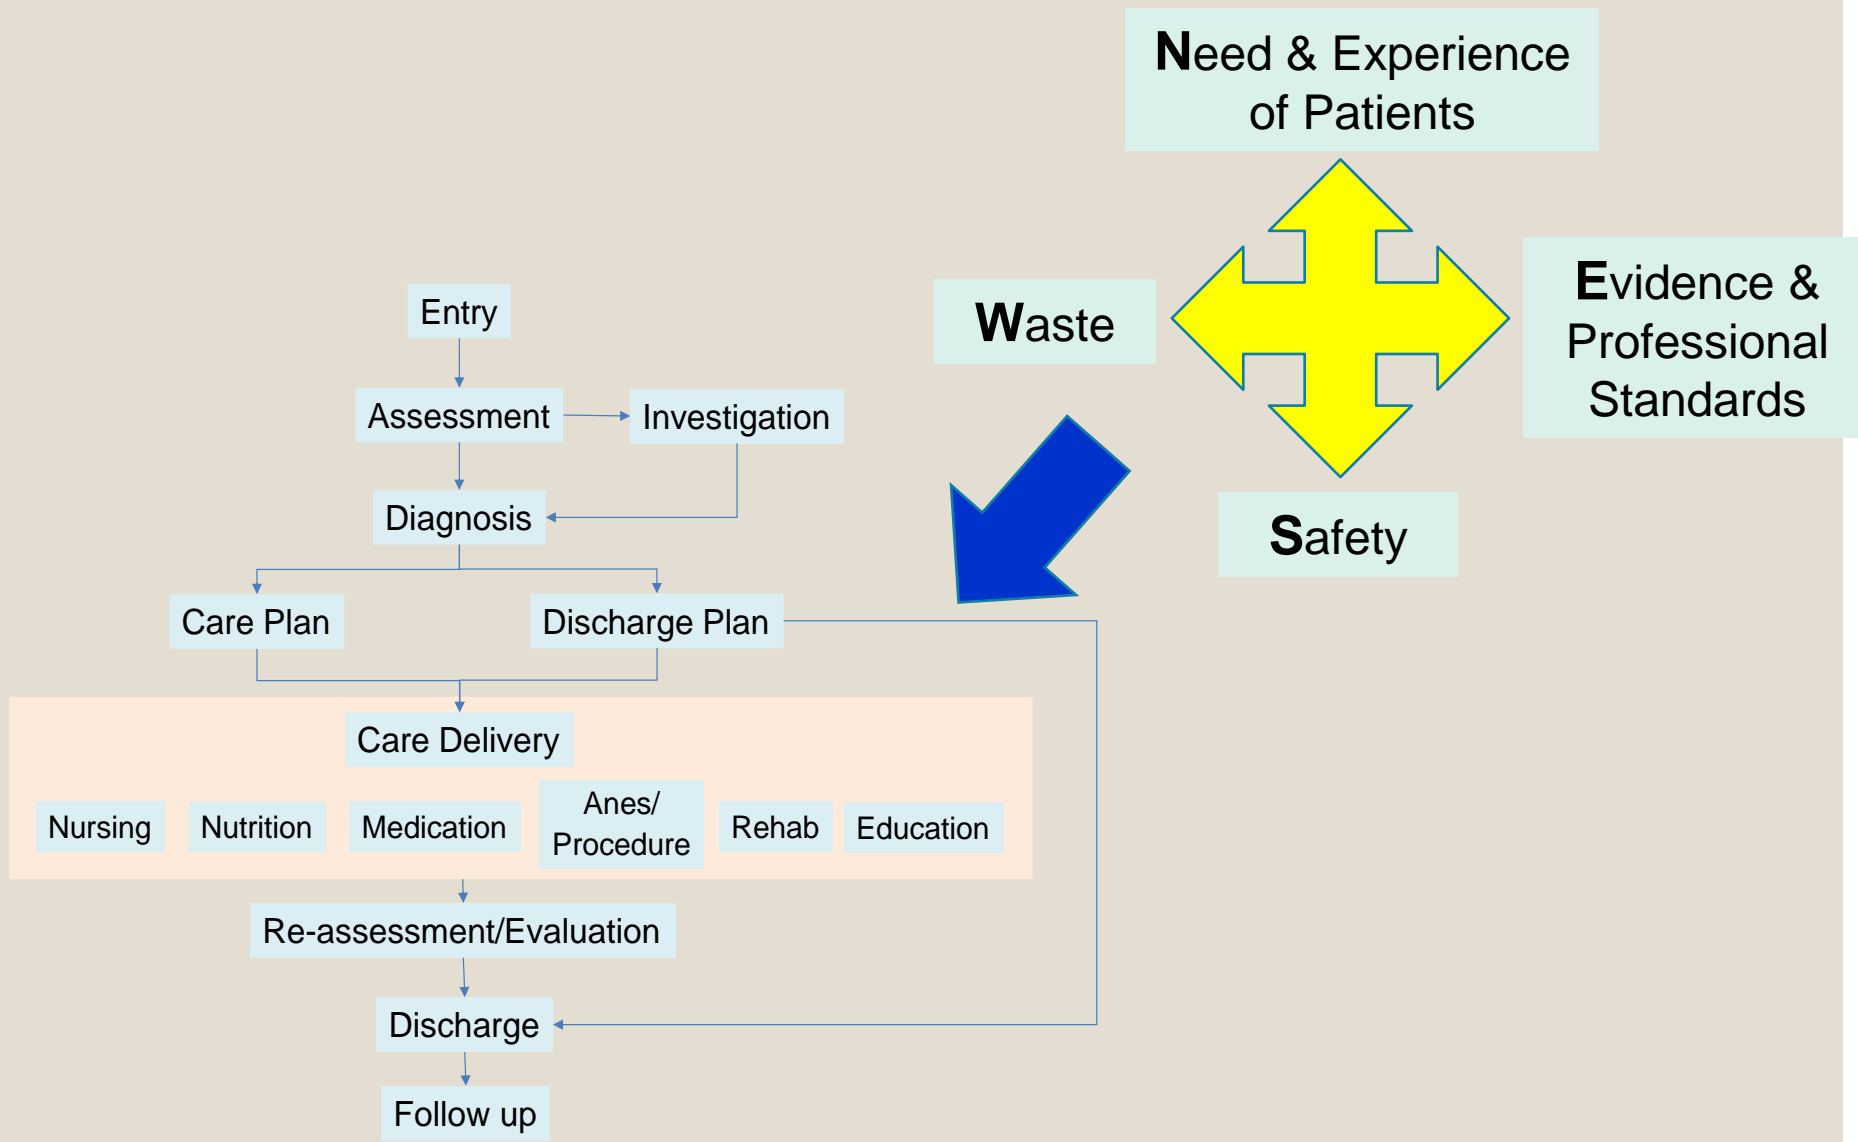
Need & Experience of Patients

Waste

Evidence & Professional Standards

Safety

Entry

Assessment

Investigation

Diagnosis

Care Plan

Discharge Plan

Care Delivery

Nursing

Nutrition

Medication

Anes/ Procedure

Rehab

Education

Re-assessment/Evaluation

Discharge

Follow up